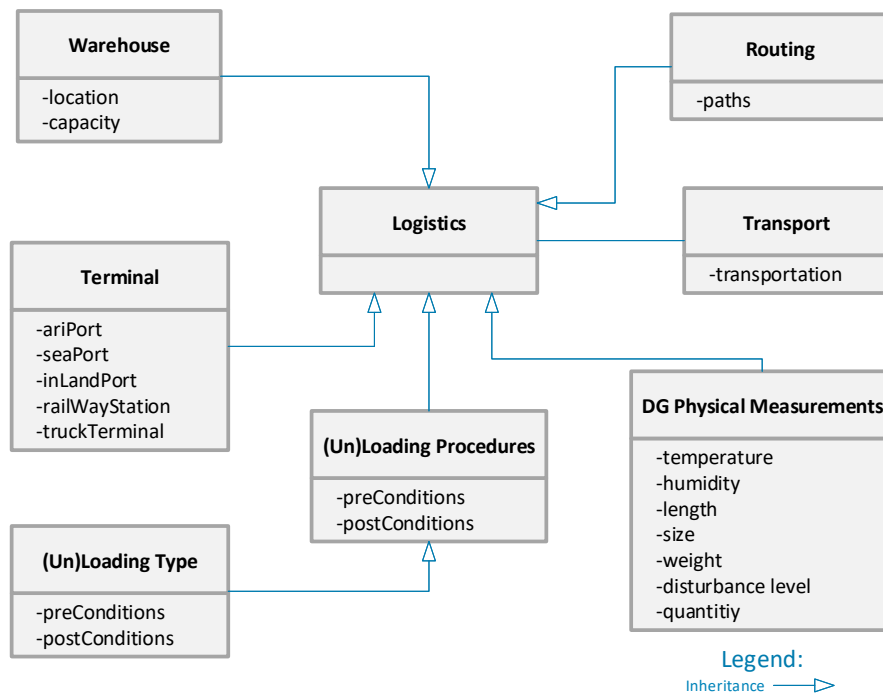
Warehouse
-location
-capacity

Routing
-paths

Logistics

Transport
-transportation

Terminal
-ariPort
-seaPort
-inLandPort
-railWayStation
-truckTerminal

(Un)Loading Procedures
-preConditions
-postConditions

DG Physical Measurements
-temperature
-humidity
-length
-size
-weight
-disturbance level
-quantitiy

(Un)Loading Type
-preConditions
-postConditions

Legend:
Inheritance